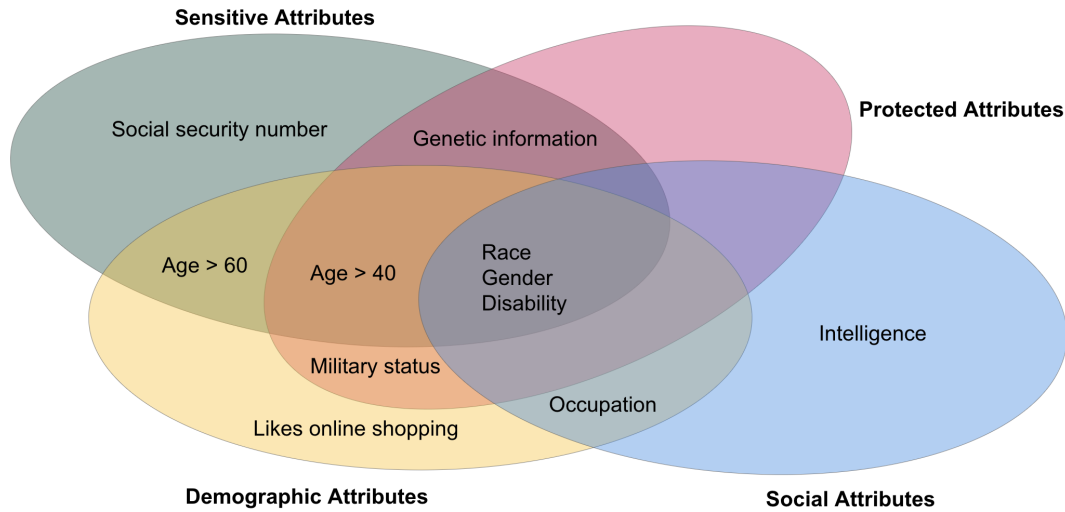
Sensitive Attributes

Protected Attributes

Social security number

Genetic information

Age > 60

Age > 40

Race
Gender
Disability

Intelligence

Military status

Occupation

Likes online shopping

Demographic Attributes

Social Attributes